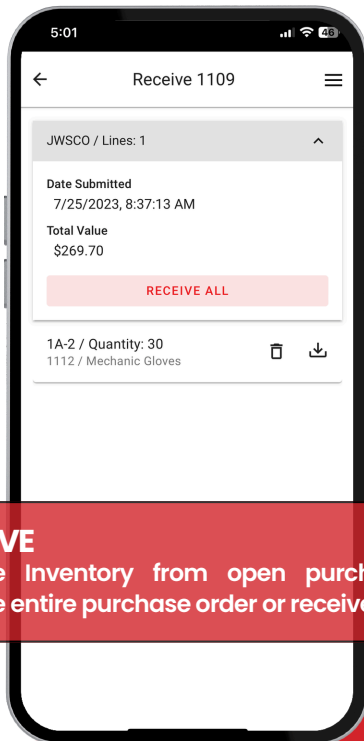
5:01

46

Receive 1109

JWSCO / Lines: 1

Date Submitted
7/25/2023, 8:37:13 AM

Total Value
$269.70

RECEIVE ALL

1A-2 / Quantity: 30
1112 / Mechanic Gloves

VE
e Inventory from open purch
e entire purchase order or receive